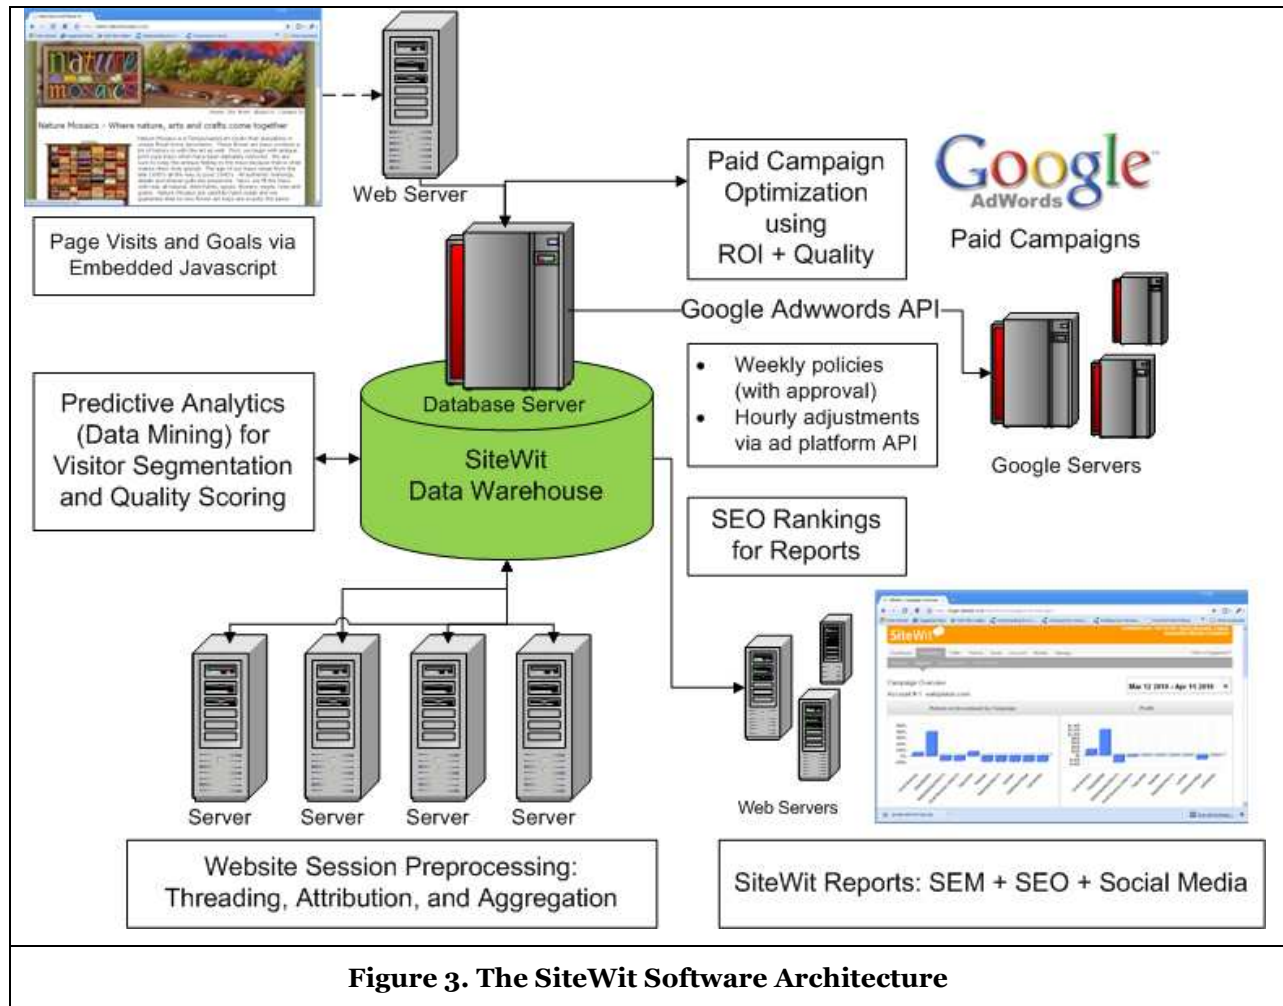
nature mosaics

Nature Mosaics - Where nature, arts and crafts come together

Web Server

Page Visits and Goals via Embedded Javascript

Paid Campaign Optimization using ROI + Quality

Google AdWords

Paid Campaigns

Google Adwords API

Database Server

- Weekly policies (with approval)
- Hourly adjustments via ad platform API

Google Servers

Predictive Analytics (Data Mining) for Visitor Segmentation and Quality Scoring

SiteWit Data Warehouse

SEO Rankings for Reports

SiteWit

Mar 12 2010 - Apr 11 2010

Server

Server

Server

Server

Web Servers

Website Session Preprocessing: Threading, Attribution, and Aggregation

SiteWit Reports: SEM + SEO + Social Media

**Figure 3. The SiteWit Software Architecture**